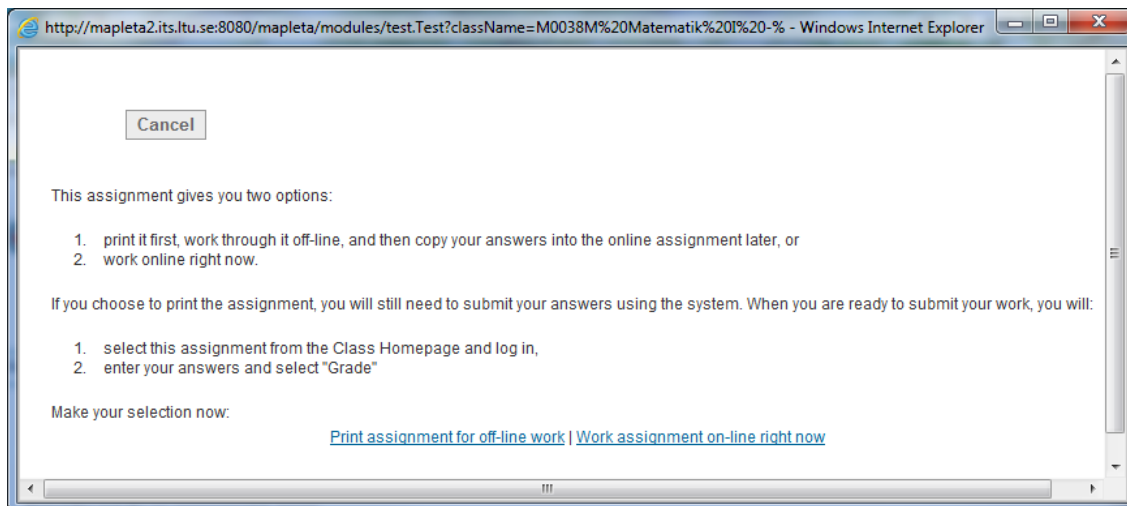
http://mapleta2.its.ltu.se:8080/mapleta/modules/test.Test?className=M0038M%20Matematik%20I%20-% - Windows Internet Explorer

Cancel

This assignment gives you two options:

1. print it first, work through it off-line, and then copy your answers into the online assignment later, or
2. work online right now.

If you choose to print the assignment, you will still need to submit your answers using the system. When you are ready to submit your work, you will:

1. select this assignment from the Class Homepage and log in,
2. enter your answers and select "Grade"

Make your selection now:

Print assignment for off-line work | Work assignment on-line right now